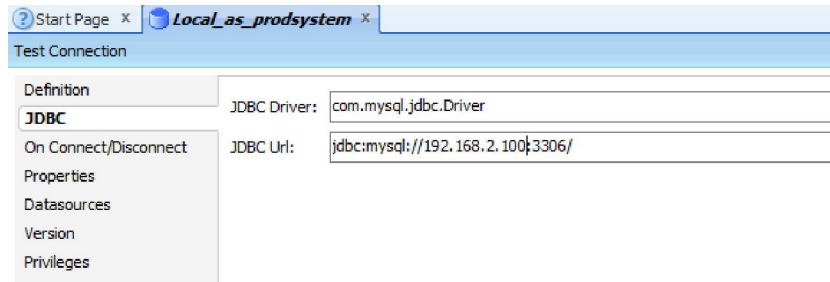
Start Page x | Local_as_prodsystem x

Test Connection

Definition
JDBC
On Connect/Disconnect
Properties
Datasources
Version
Privileges

JDBC Driver: com.mysql.jdbc.Driver

JDBC Url: jdbc:mysql://192.168.2.100:3306/